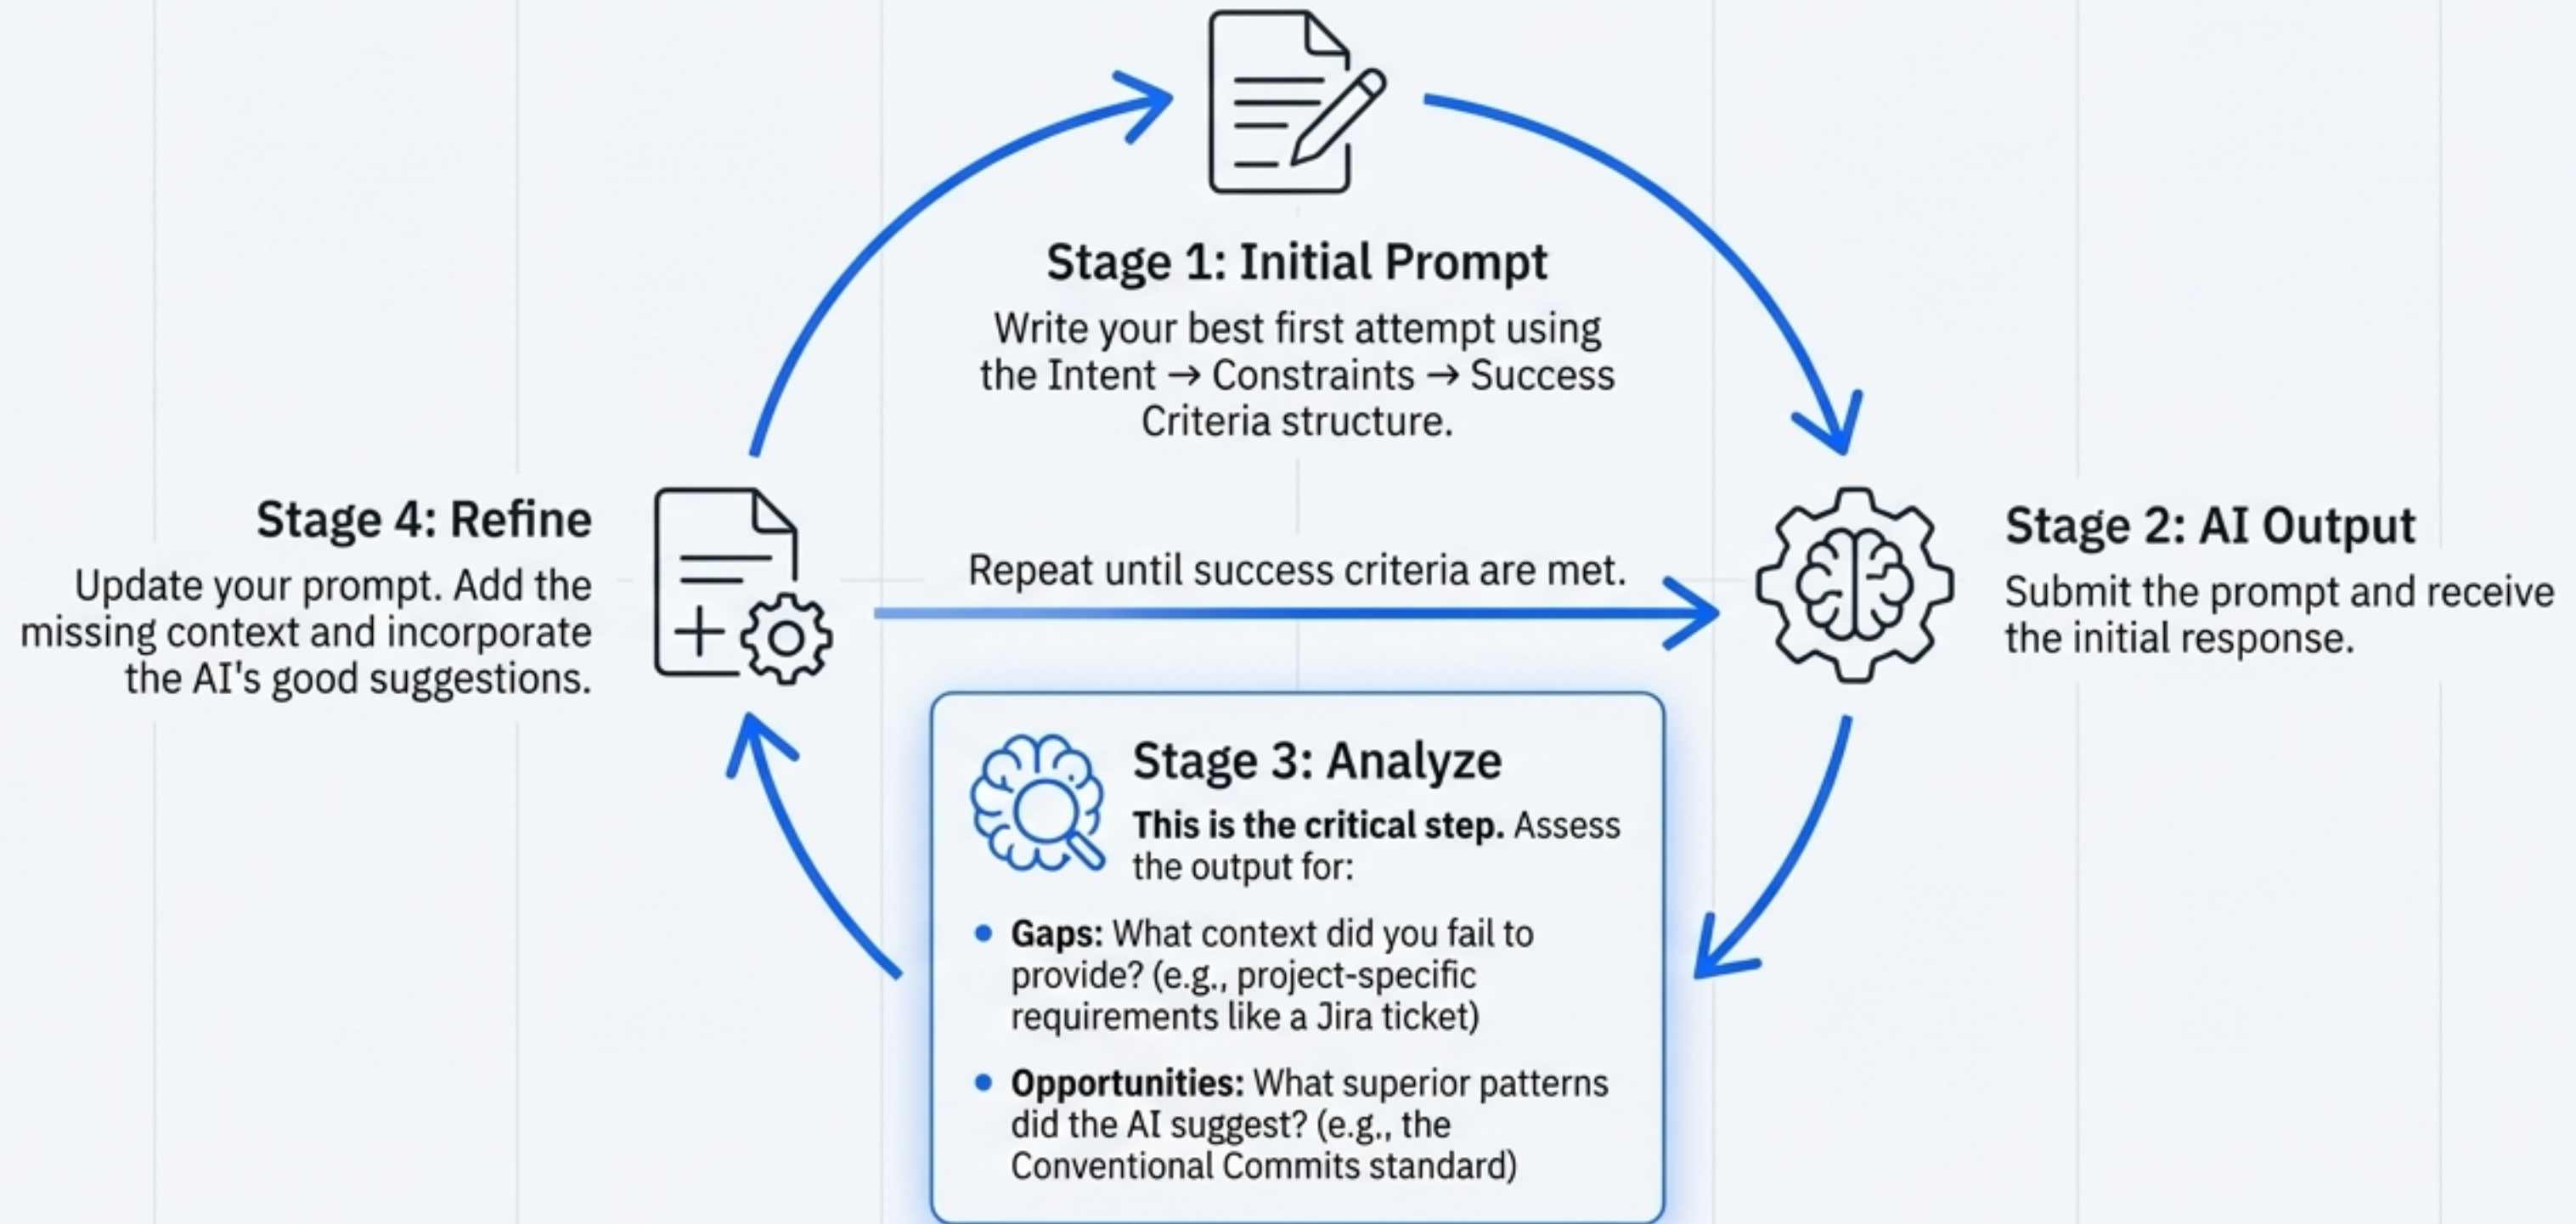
Stage 1: Initial Prompt

Write your best first attempt using the Intent → Constraints → Success Criteria structure.

Stage 4: Refine

Update your prompt. Add the missing context and incorporate the AI's good suggestions.

Repeat until success criteria are met.

Stage 2: AI Output

Submit the prompt and receive the initial response.

Stage 3: Analyze

**This is the critical step.** Assess the output for:

- **Gaps:** What context did you fail to provide? (e.g., project-specific requirements like a Jira ticket)
- **Opportunities:** What superior patterns did the AI suggest? (e.g., the Conventional Commits standard)